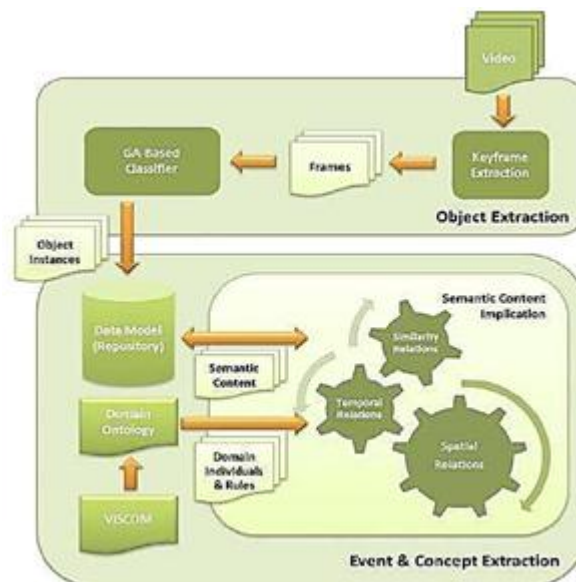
Video

GA Based Classifier

Frames

Keyframe Extraction

Object Extraction

Object Instances

Semantic Content Implication

Data Model (Repository)

Similarity Relations

Semantic Content

Domain Ontology

Temporal Relations

Domain Individuals & Rules

Spatial Relations

VISCOM

Event & Concept Extraction